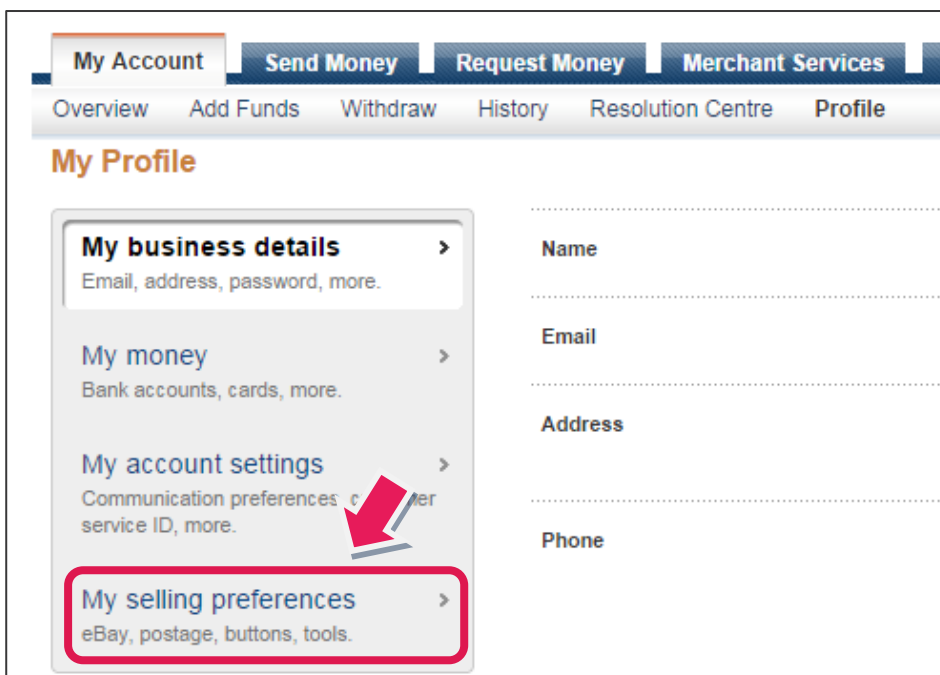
My Account
Send Money
Request Money
Merchant Services

Overview
Add Funds
Withdraw
History
Resolution Centre
Profile

My Profile

My business details >
Email, address, password, more.

My money >
Bank accounts, cards, more.

My account settings >
Communication preferences, c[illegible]er service ID, more.

My selling preferences >
eBay, postage, buttons, tools.

Name

Email

Address

Phone